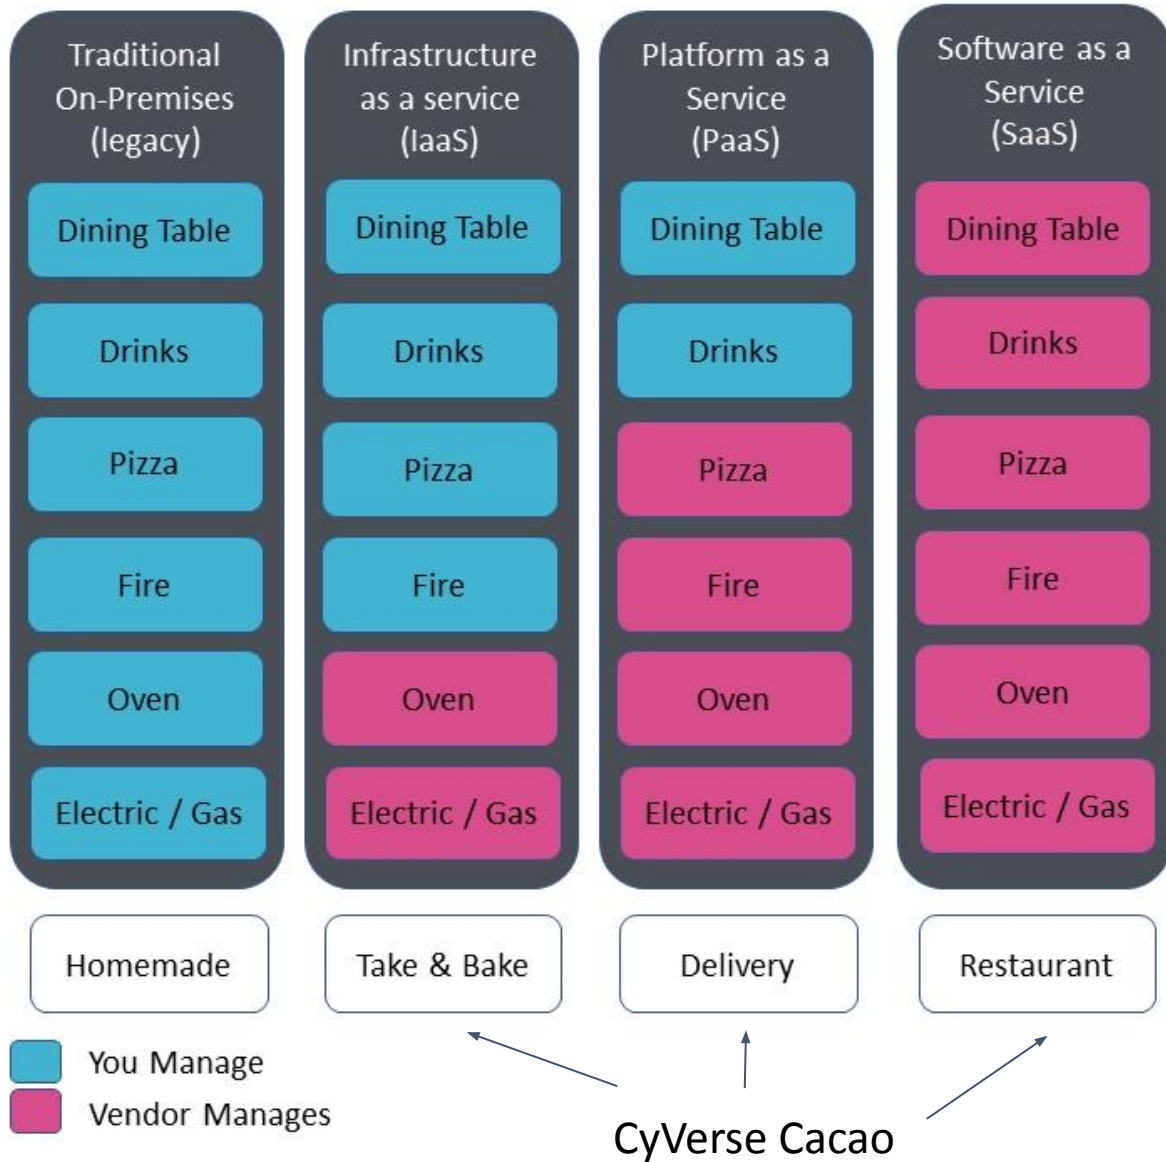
Traditional On-Premises (legacy)

Dining Table

Drinks

Pizza

Fire

Oven

Electric / Gas

Homemade

Infrastructure as a service (IaaS)

Dining Table

Drinks

Pizza

Fire

Oven

Electric / Gas

Take & Bake

Platform as a Service (PaaS)

Dining Table

Drinks

Pizza

Fire

Oven

Electric / Gas

Delivery

Software as a Service (SaaS)

Dining Table

Drinks

Pizza

Fire

Oven

Electric / Gas

Restaurant

You Manage

Vendor Manages

CyVerse Cacao